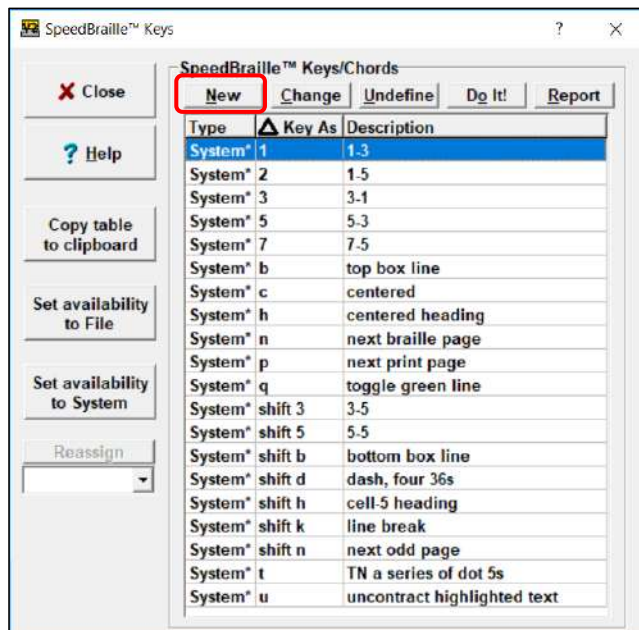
SpeedBraille™ Keys

? ×

Close

? Help

Copy table to clipboard

Set availability to File

Set availability to System

Reassign

SpeedBraille™ Keys/Chords

New | Change | Undefine | Do It! | Report

| Type | Δ Key As | Description |
|---|---|---|
| System* | 1 | 1-3 |
| System* | 2 | 1-5 |
| System* | 3 | 3-1 |
| System* | 5 | 5-3 |
| System* | 7 | 7-5 |
| System* | b | top box line |
| System* | c | centered |
| System* | h | centered heading |
| System* | n | next braille page |
| System* | p | next print page |
| System* | q | toggle green line |
| System* | shift 3 | 3-5 |
| System* | shift 5 | 5-5 |
| System* | shift b | bottom box line |
| System* | shift d | dash, four 36s |
| System* | shift h | cell-5 heading |
| System* | shift k | line break |
| System* | shift n | next odd page |
| System* | t | TN a series of dot 5s |
| System* | u | uncontract highlighted text |